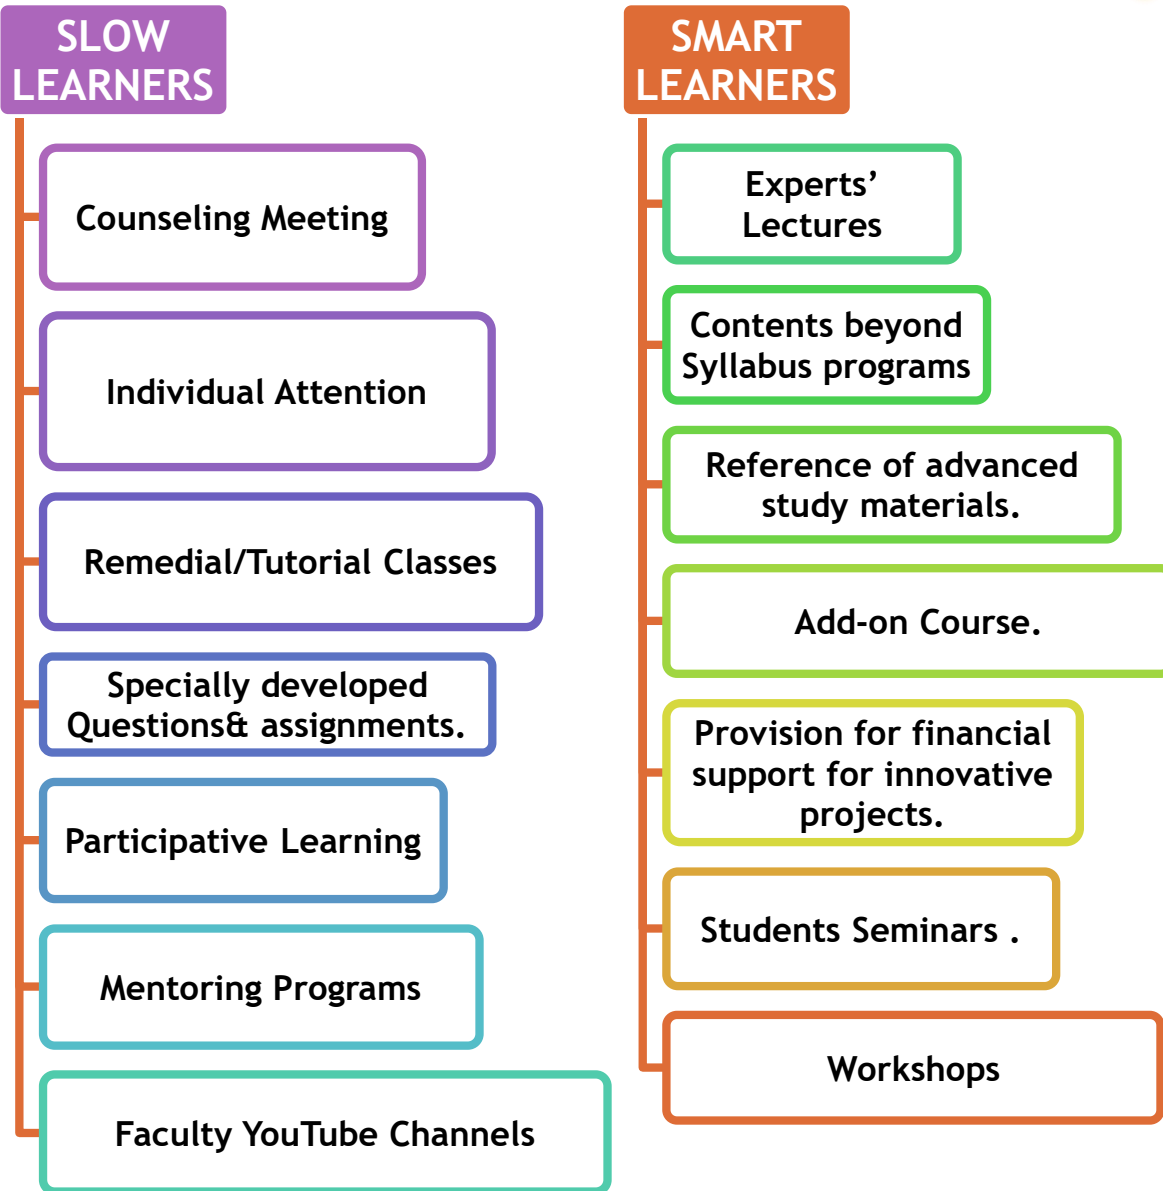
SLOW LEARNERS

Counseling Meeting

Individual Attention

Remedial/Tutorial Classes

Specially developed Questions& assignments.

Participative Learning

Mentoring Programs

Faculty YouTube Channels

SMART LEARNERS

Experts' Lectures

Contents beyond Syllabus programs

Reference of advanced study materials.

Add-on Course.

Provision for financial support for innovative projects.

Students Seminars .

Workshops